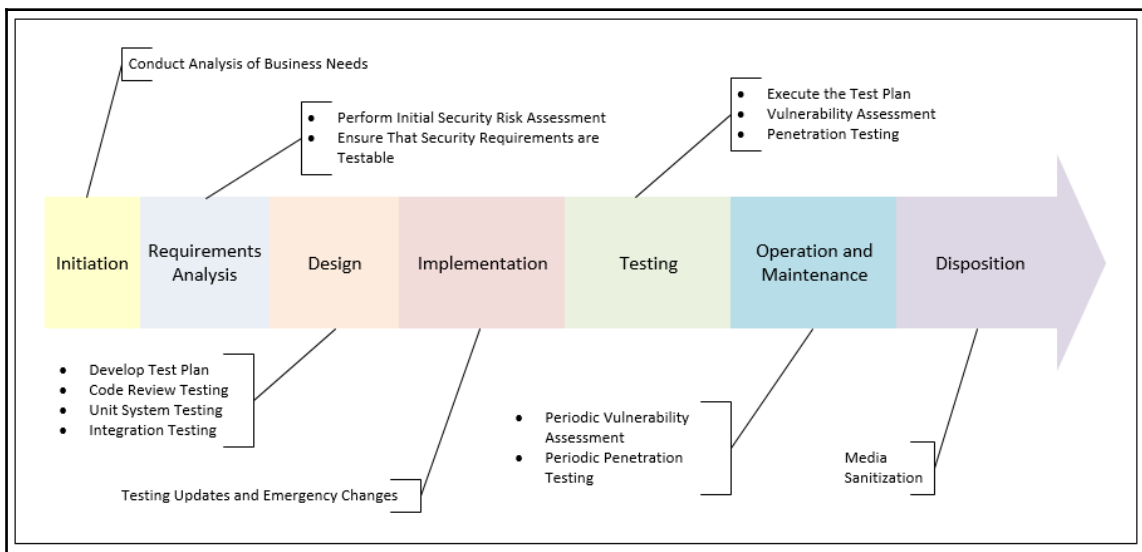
Conduct Analysis of Business Needs

- Perform Initial Security Risk Assessment
- Ensure That Security Requirements are Testable

- Execute the Test Plan
- Vulnerability Assessment
- Penetration Testing

Initiation

Requirements Analysis

Design

Implementation

Testing

Operation and Maintenance

Disposition

- Develop Test Plan
- Code Review Testing
- Unit System Testing
- Integration Testing

Testing Updates and Emergency Changes

- Periodic Vulnerability Assessment
- Periodic Penetration Testing

Media Sanitization